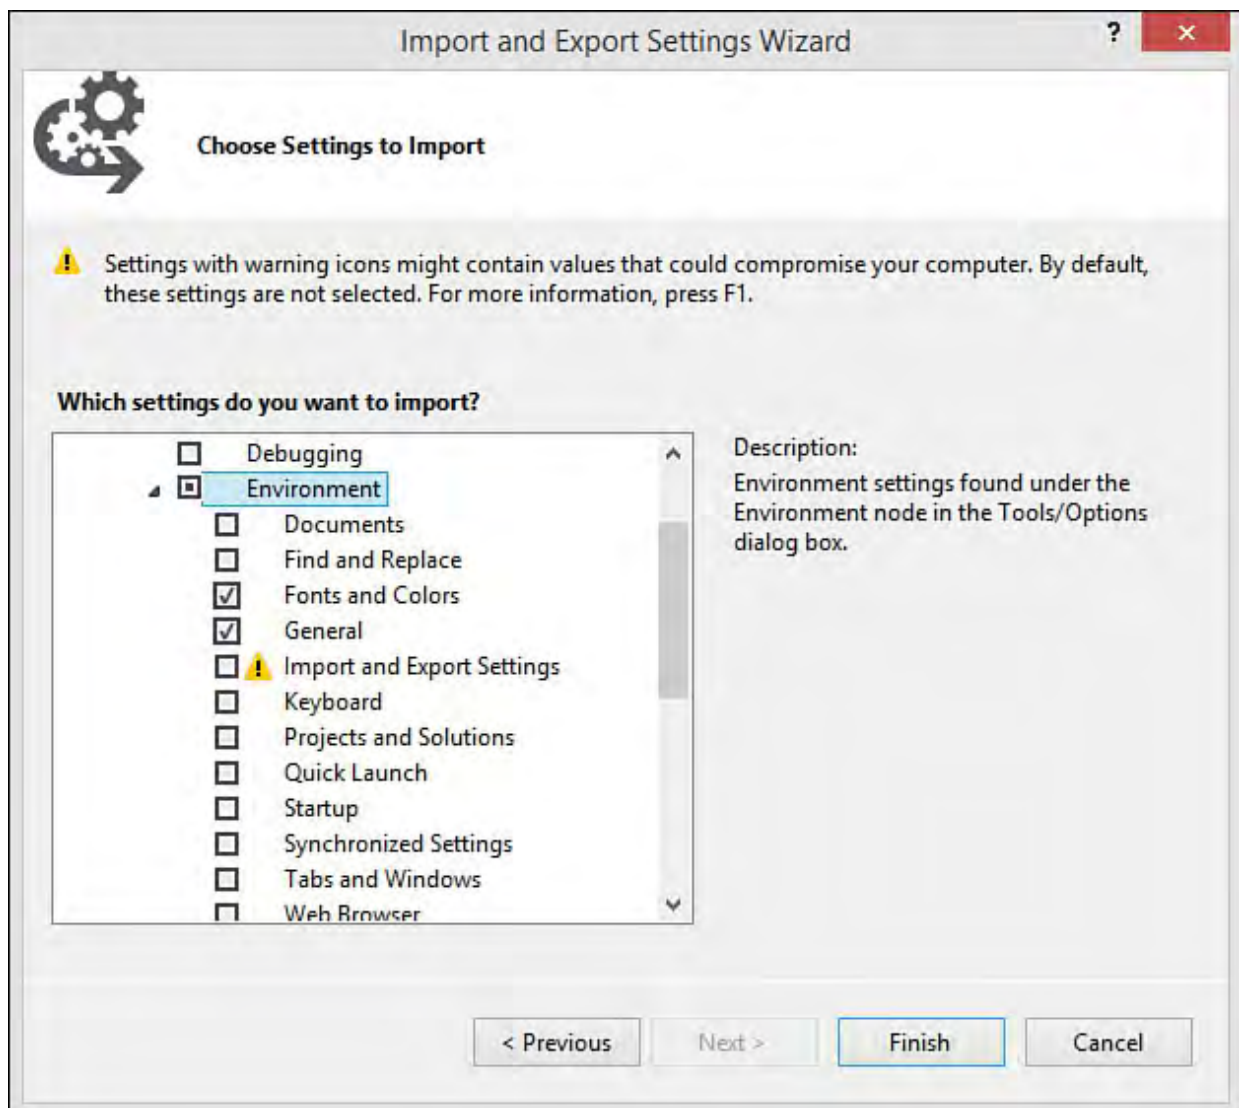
Import and Export Settings Wizard

?

×

Choose Settings to Import

Settings with warning icons might contain values that could compromise your computer. By default, these settings are not selected. For more information, press F1.

Which settings do you want to import?

Debugging
Environment
Documents
Find and Replace
Fonts and Colors
General
Import and Export Settings
Keyboard
Projects and Solutions
Quick Launch
Startup
Synchronized Settings
Tabs and Windows
Web Browser

Description:
Environment settings found under the Environment node in the Tools/Options dialog box.

< Previous

Next >

Finish

Cancel